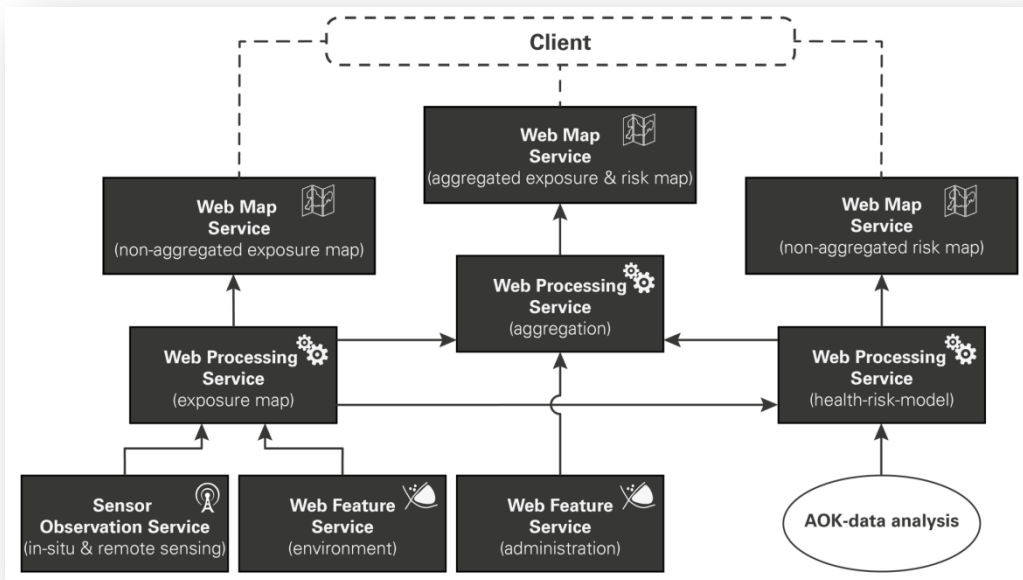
Client

Web Map Service
(aggregated exposure & risk map)

Web Map Service
(non-aggregated exposure map)

Web Map Service
(non-aggregated risk map)

Web Processing Service
(aggregation)

Web Processing Service
(exposure map)

Web Processing Service
(health-risk-model)

Sensor Observation Service
(in-situ & remote sensing)

Web Feature Service
(environment)

Web Feature Service
(administration)

AOK-data analysis